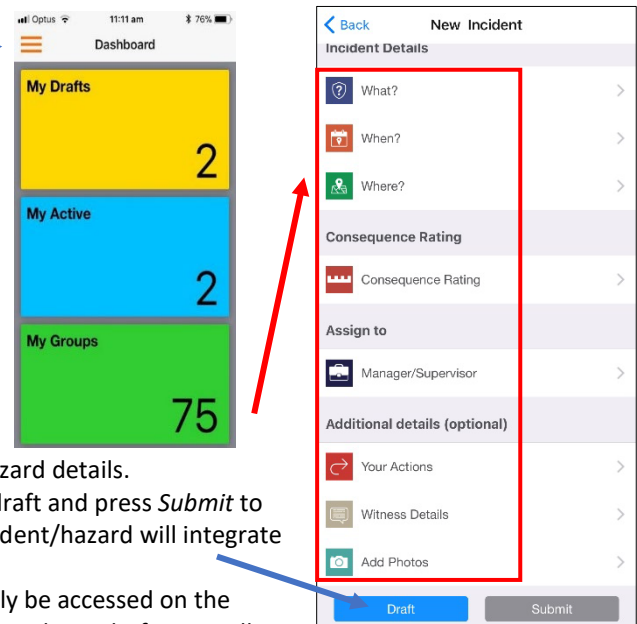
Optus 11:11 am 76%

Dashboard

My Drafts

2

My Active

2

My Groups

75

zard details.

lraft and press *Submit* to

dent/hazard will integrate

ly be accessed on the

Back New Incident

Incident Details

What?

When?

Where?

Consequence Rating

Consequence Rating

Assign to

Manager/Supervisor

Additional details (optional)

Your Actions

Witness Details

Add Photos

Draft

Submit